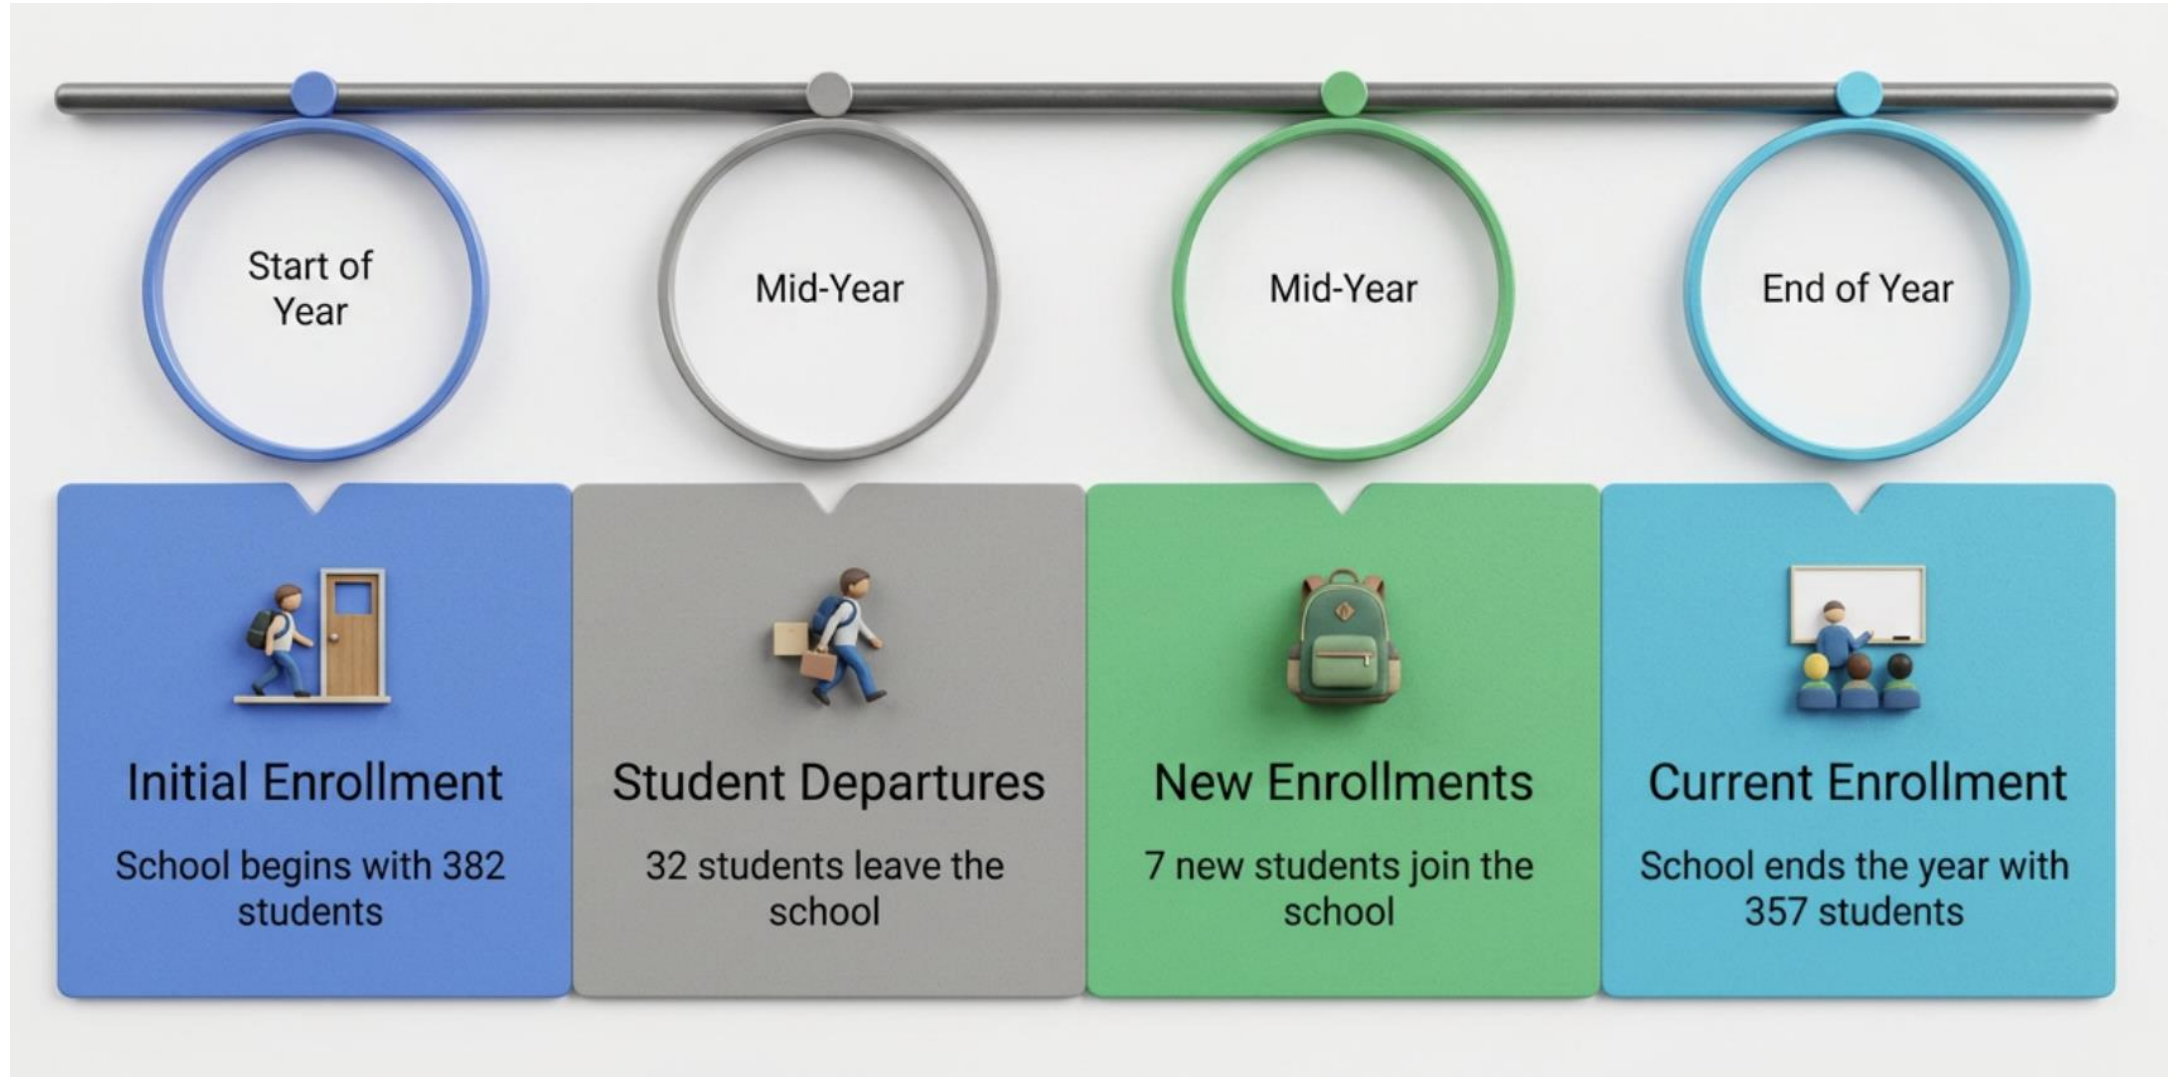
Start of Year

Mid-Year

Mid-Year

End of Year

Initial Enrollment

School begins with 382 students

Student Departures

32 students leave the school

New Enrollments

7 new students join the school

Current Enrollment

School ends the year with 357 students